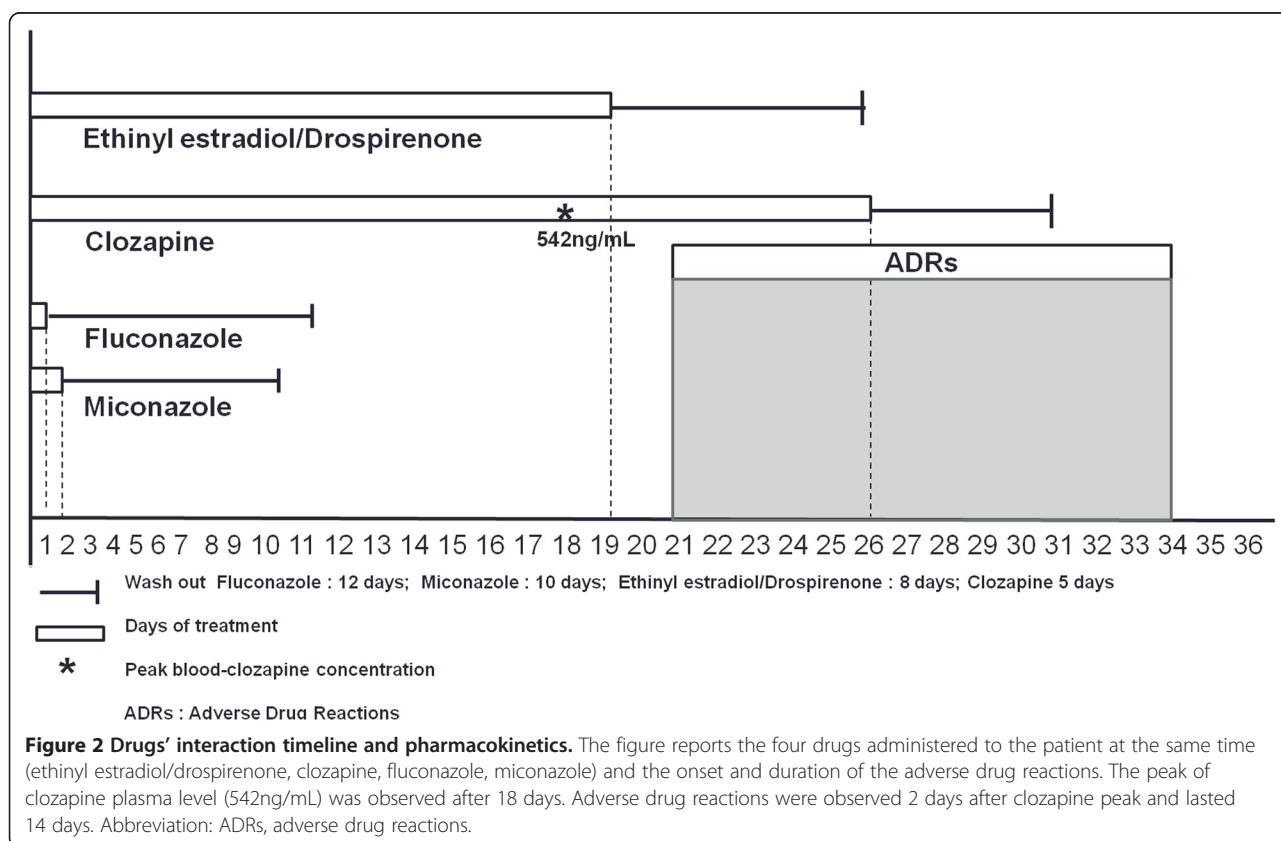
Ethinyl estradiol/Drospirenone

Clozapine

*
542ng/mL

ADRs

Fluconazole

Miconazole

1 2 3 4 5 6 7 8 9 10 11 12 13 14 15 16 17 18 19 20 21 22 23 24 25 26 27 28 29 30 31 32 33 34 35 36

Wash out Fluconazole : 12 days; Miconazole : 10 days; Ethinyl estradiol/Drospirenone : 8 days; Clozapine 5 days

Days of treatment

* Peak blood-clozapine concentration

ADRs : Adverse Drug Reactions

**Figure 2 Drugs' interaction timeline and pharmacokinetics.** The figure reports the four drugs administered to the patient at the same time (ethinyl estradiol/drospirenone, clozapine, fluconazole, miconazole) and the onset and duration of the adverse drug reactions. The peak of clozapine plasma level (542ng/mL) was observed after 18 days. Adverse drug reactions were observed 2 days after clozapine peak and lasted 14 days. Abbreviation: ADRs, adverse drug reactions.